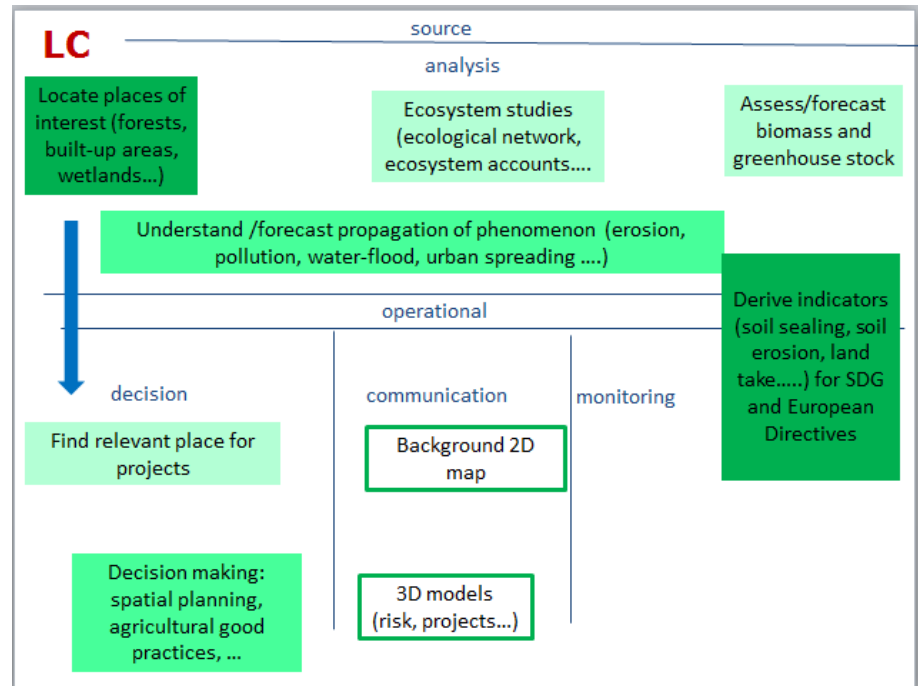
LC

source

analysis

Locate places of interest (forests, built-up areas, wetlands…)

Ecosystem studies (ecological network, ecosystem accounts….

Assess/forecast biomass and greenhouse stock

Understand /forecast propagation of phenomenon (erosion, pollution, water-flood, urban spreading ….)

operational

Derive indicators (soil sealing, soil erosion, land take…..) for SDG and European Directives

decision

communication

monitoring

Find relevant place for projects

Background 2D map

Decision making: spatial planning, agricultural good practices, …

3D models (risk, projects…)